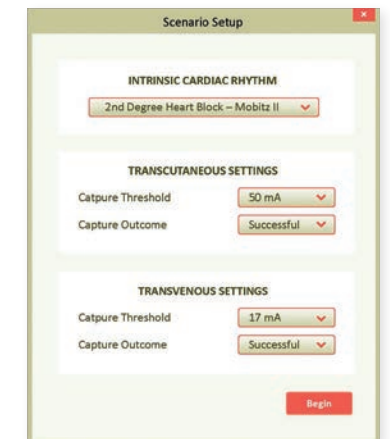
Scenario Setup

INTRINSIC CARDIAC RHYTHM

2nd Degree Heart Block – Mobitz II

TRANSCUTANEOUS SETTINGS

Catpure Threshold 50 mA

Capture Outcome Successful

TRANSVENOUS SETTINGS

Catpure Threshold 17 mA

Capture Outcome Successful

Begin